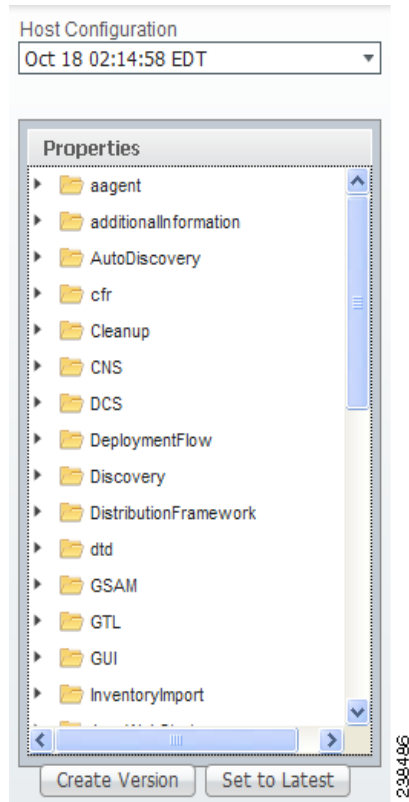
Host Configuration

Oct 18 02:14:58 EDT

Properties

aagent

additionalInformation

AutoDiscovery

cfr

Cleanup

CNS

DCS

DeploymentFlow

Discovery

DistributionFramework

dtd

GSAM

GTL

GUI

InventoryImport

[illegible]

Create Version

Set to Latest

239406